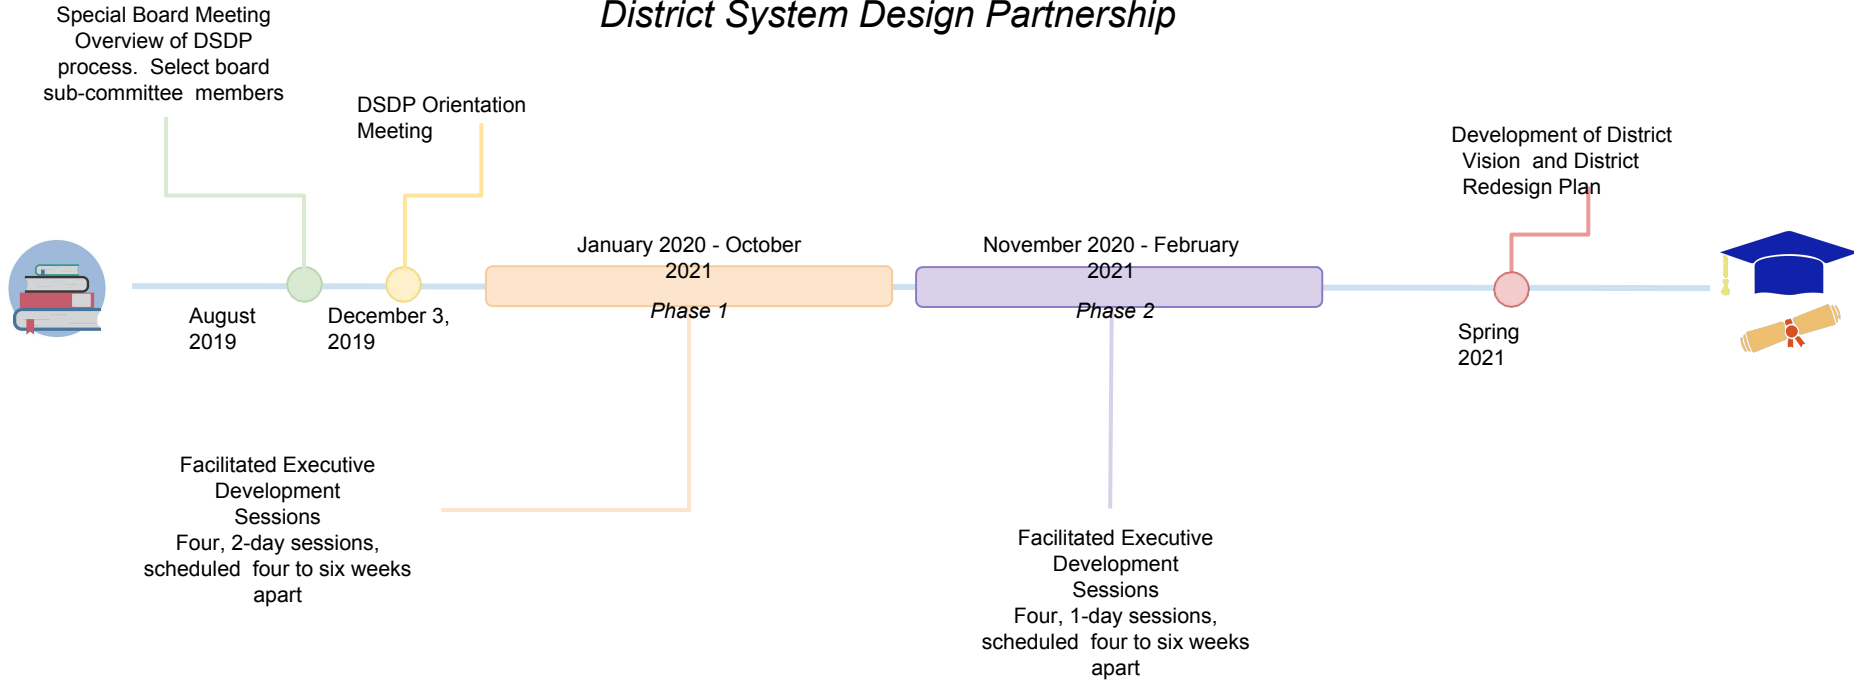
District System Design Partnership

Special Board Meeting Overview of DSDP process. Select board sub-committee members

DSDP Orientation Meeting

Development of District Vision and District Redesign Plan

January 2020 - October 2021

November 2020 - February 2021

August 2019

December 3, 2019

Phase 1

Phase 2

Spring 2021

Facilitated Executive Development Sessions
Four, 2-day sessions, scheduled four to six weeks apart

Facilitated Executive Development Sessions
Four, 1-day sessions, scheduled four to six weeks apart